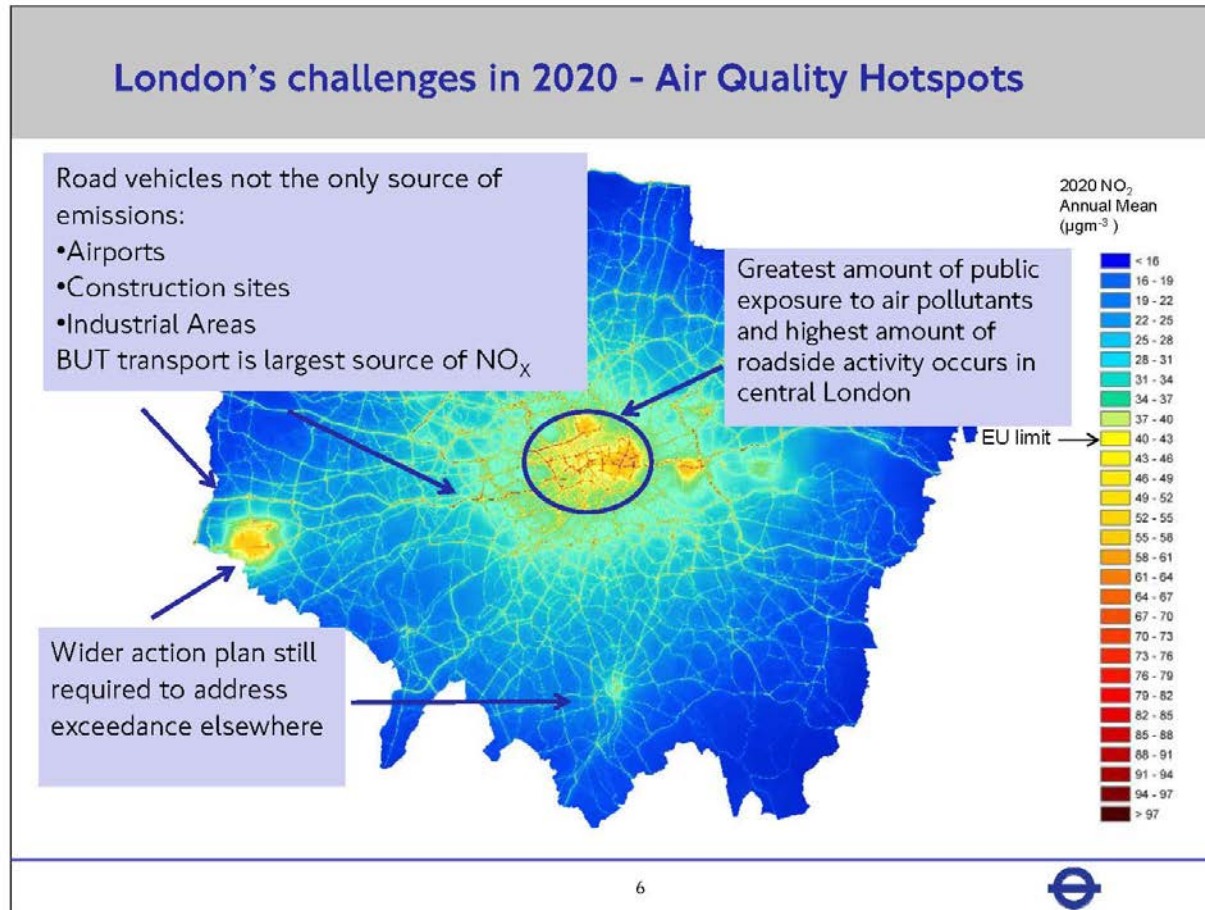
London's challenges in 2020 - Air Quality Hotspots

Road vehicles not the only source of emissions:
•Airports
•Construction sites
•Industrial Areas
BUT transport is largest source of $NO_X$

Greatest amount of public exposure to air pollutants and highest amount of roadside activity occurs in central London

2020 $NO_2$ Annual Mean ($\mu gm^{-3}$)

< 16
16 - 19
19 - 22
22 - 25
25 - 28
28 - 31
31 - 34
34 - 37
37 - 40
EU limit 40 - 43
43 - 46
46 - 49
49 - 52
52 - 55
55 - 58
58 - 61
61 - 64
64 - 67
67 - 70
70 - 73
73 - 76
76 - 79
79 - 82
82 - 85
85 - 88
88 - 91
91 - 94
94 - 97
> 97

Wider action plan still required to address exceedance elsewhere

6